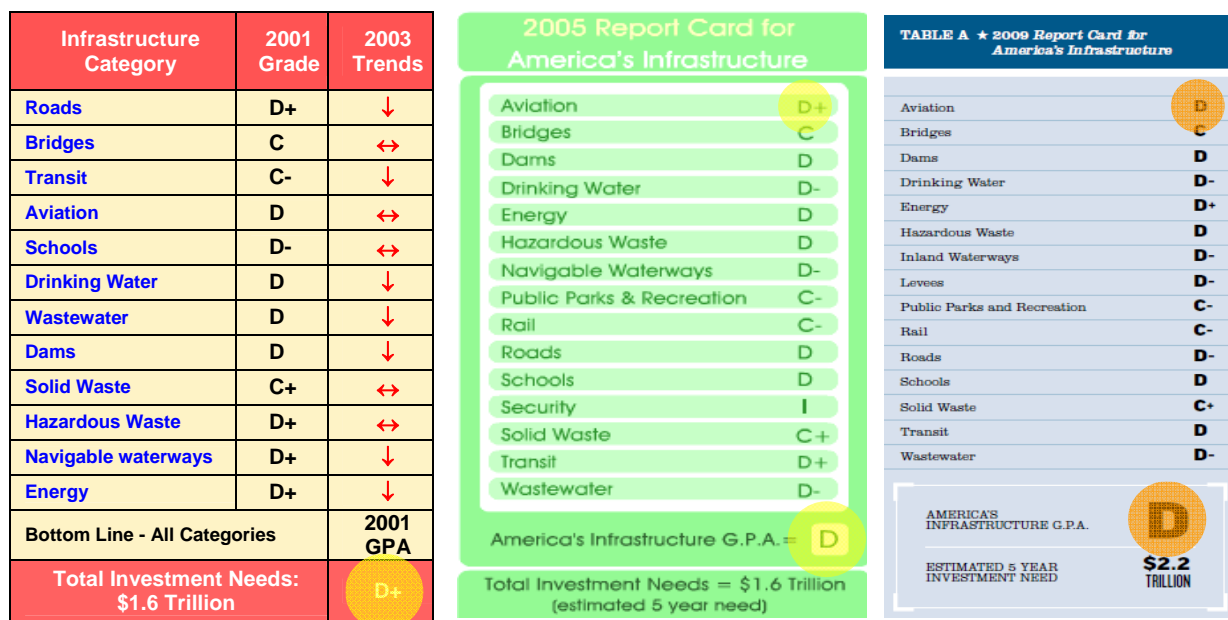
| Infrastructure Category | 2001 Grade | 2003 Trends |
|---|---|---|
| Roads | D+ | ↓ |
| Bridges | C | ↔ |
| Transit | C- | ↓ |
| Aviation | D | ↔ |
| Schools | D- | ↔ |
| Drinking Water | D | ↓ |
| Wastewater | D | ↓ |
| Dams | D | ↓ |
| Solid Waste | C+ | ↔ |
| Hazardous Waste | D+ | ↔ |
| Navigable waterways | D+ | ↓ |
| Energy | D+ | ↓ |
| Bottom Line - All Categories | | 2001 GPA |
| Total Investment Needs: $1.6 Trillion | | D+ |

2005 Report Card for America's Infrastructure

| | |
|---|---|
| Aviation | D+ |
| Bridges | C |
| Dams | D |
| Drinking Water | D- |
| Energy | D |
| Hazardous Waste | D |
| Navigable Waterways | D- |
| Public Parks & Recreation | C- |
| Rail | C- |
| Roads | D |
| Schools | D |
| Security | I |
| Solid Waste | C+ |
| Transit | D+ |
| Wastewater | D- |

America's Infrastructure G.P.A. = D

Total Investment Needs = $1.6 Trillion (estimated 5 year need)

TABLE A ★ 2009 Report Card for America's Infrastructure

| | |
|---|---|
| Aviation | D |
| Bridges | C |
| Dams | D |
| Drinking Water | D- |
| Energy | D+ |
| Hazardous Waste | D |
| Inland Waterways | D- |
| Levees | D- |
| Public Parks and Recreation | C- |
| Rail | C- |
| Roads | D- |
| Schools | D |
| Solid Waste | C+ |
| Transit | D |
| Wastewater | D- |

AMERICA'S INFRASTRUCTURE G.P.A. D

ESTIMATED 5 YEAR INVESTMENT NEED $2.2 TRILLION